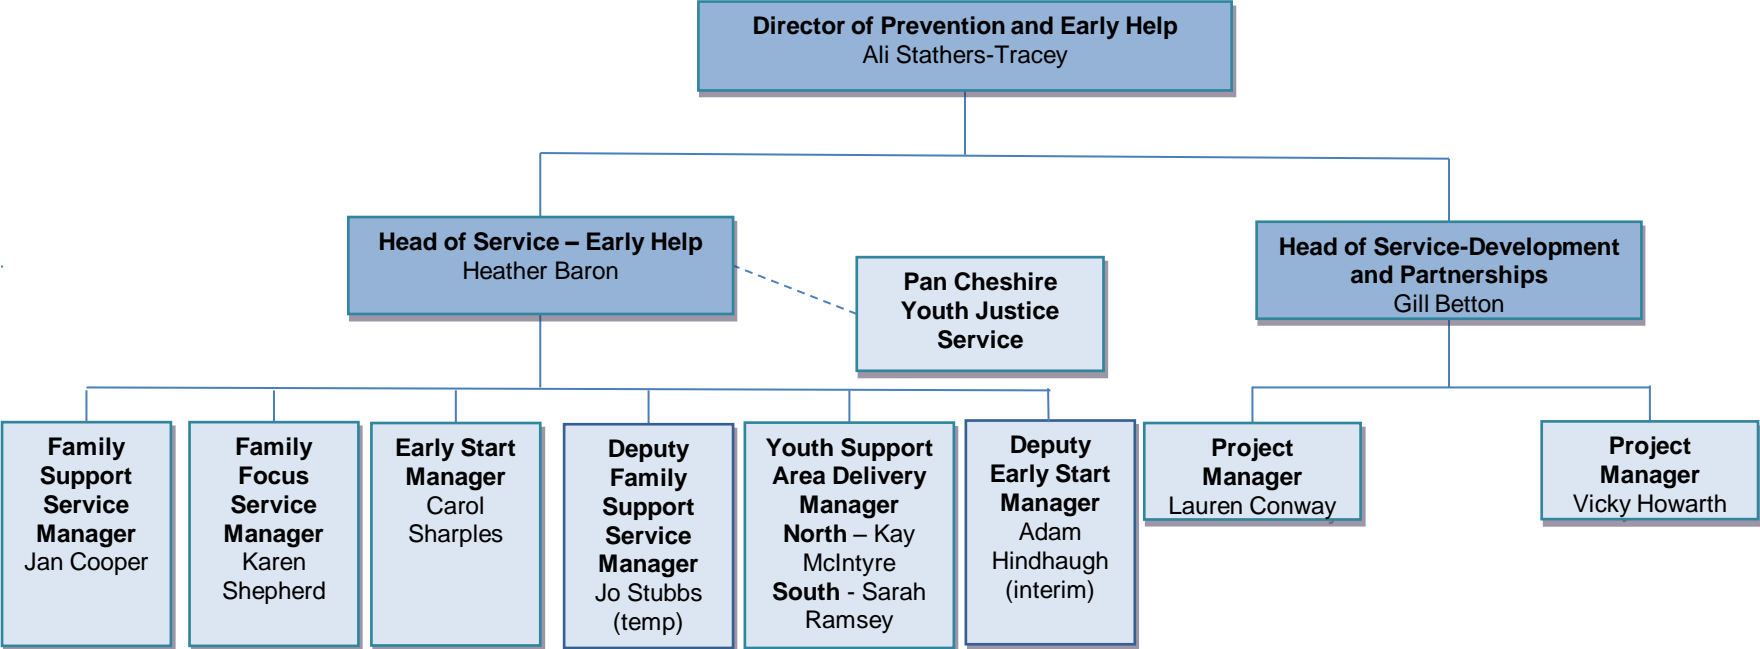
Director of Prevention and Early Help
Ali Stathers-Tracey

Head of Service – Early Help
Heather Baron

Pan Cheshire Youth Justice Service

Head of Service-Development and Partnerships
Gill Betton

Family Support Service Manager
Jan Cooper

Family Focus Service Manager
Karen Shepherd

Early Start Manager
Carol Sharples

Deputy Family Support Service Manager
Jo Stubbs (temp)

Youth Support Area Delivery Manager
North – Kay McIntyre
South - Sarah Ramsey

Deputy Early Start Manager
Adam Hindhaugh (interim)

Project Manager
Lauren Conway

Project Manager
Vicky Howarth